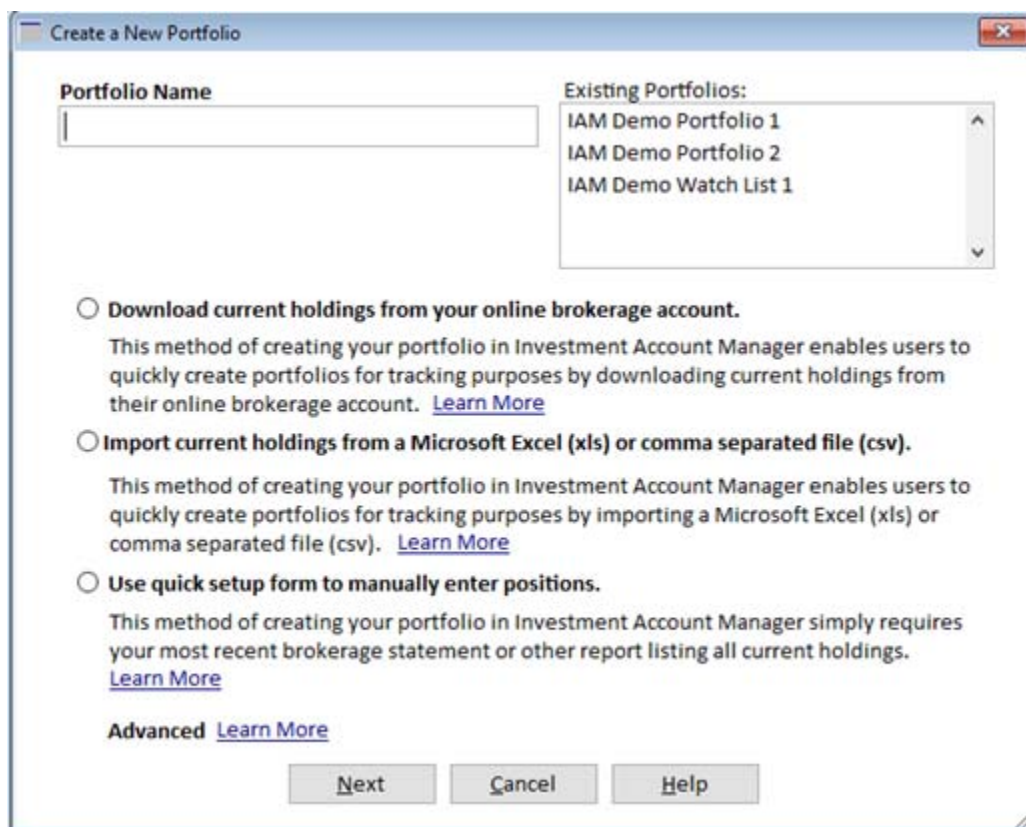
Create a New Portfolio

Portfolio Name

Existing Portfolios:
IAM Demo Portfolio 1
IAM Demo Portfolio 2
IAM Demo Watch List 1

Download current holdings from your online brokerage account.

This method of creating your portfolio in Investment Account Manager enables users to quickly create portfolios for tracking purposes by downloading current holdings from their online brokerage account. Learn More

Import current holdings from a Microsoft Excel (xls) or comma separated file (csv).

This method of creating your portfolio in Investment Account Manager enables users to quickly create portfolios for tracking purposes by importing a Microsoft Excel (xls) or comma separated file (csv). Learn More

Use quick setup form to manually enter positions.

This method of creating your portfolio in Investment Account Manager simply requires your most recent brokerage statement or other report listing all current holdings. Learn More

Advanced Learn More

Next Cancel Help